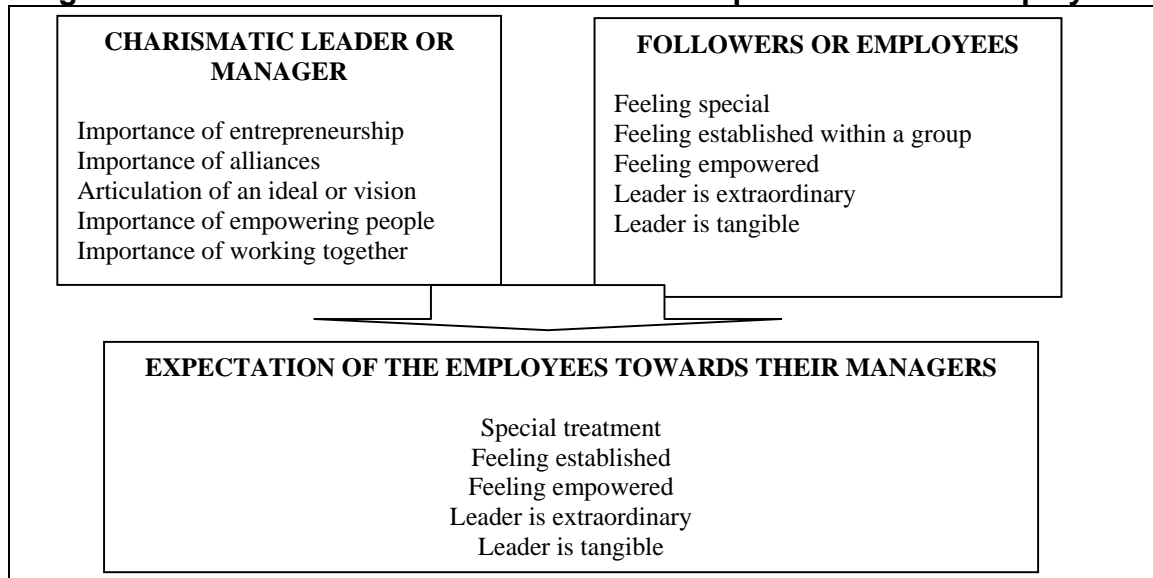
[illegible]

CHARISMATIC LEADER OR MANAGER

Importance of entrepreneurship
Importance of alliances
Articulation of an ideal or vision
Importance of empowering people
Importance of working together

FOLLOWERS OR EMPLOYEES

Feeling special
Feeling established within a group
Feeling empowered
Leader is extraordinary
Leader is tangible

EXPECTATION OF THE EMPLOYEES TOWARDS THEIR MANAGERS

Special treatment
Feeling established
Feeling empowered
Leader is extraordinary
Leader is tangible